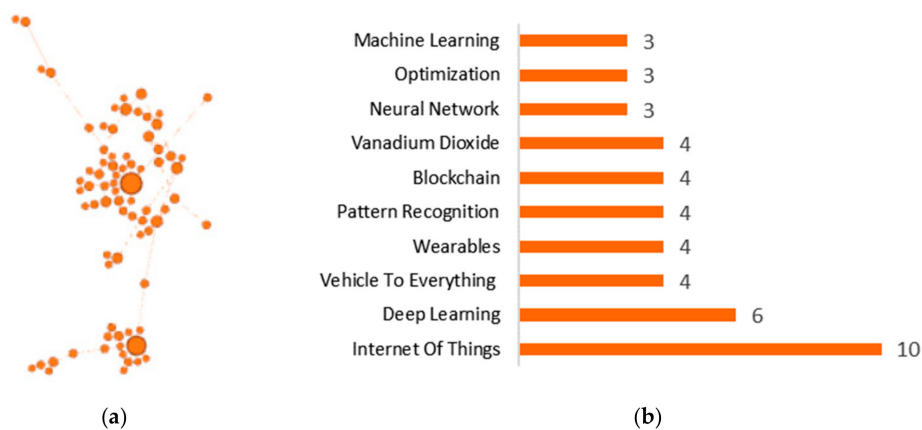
| | |
|---|---|
| Machine Learning | 3 |
| Optimization | 3 |
| Neural Network | 3 |
| Vanadium Dioxide | 4 |
| Blockchain | 4 |
| Pattern Recognition | 4 |
| Wearables | 4 |
| Vehicle To Everything | 4 |
| Deep Learning | 6 |
| Internet Of Things | 10 |

(a)

(b)